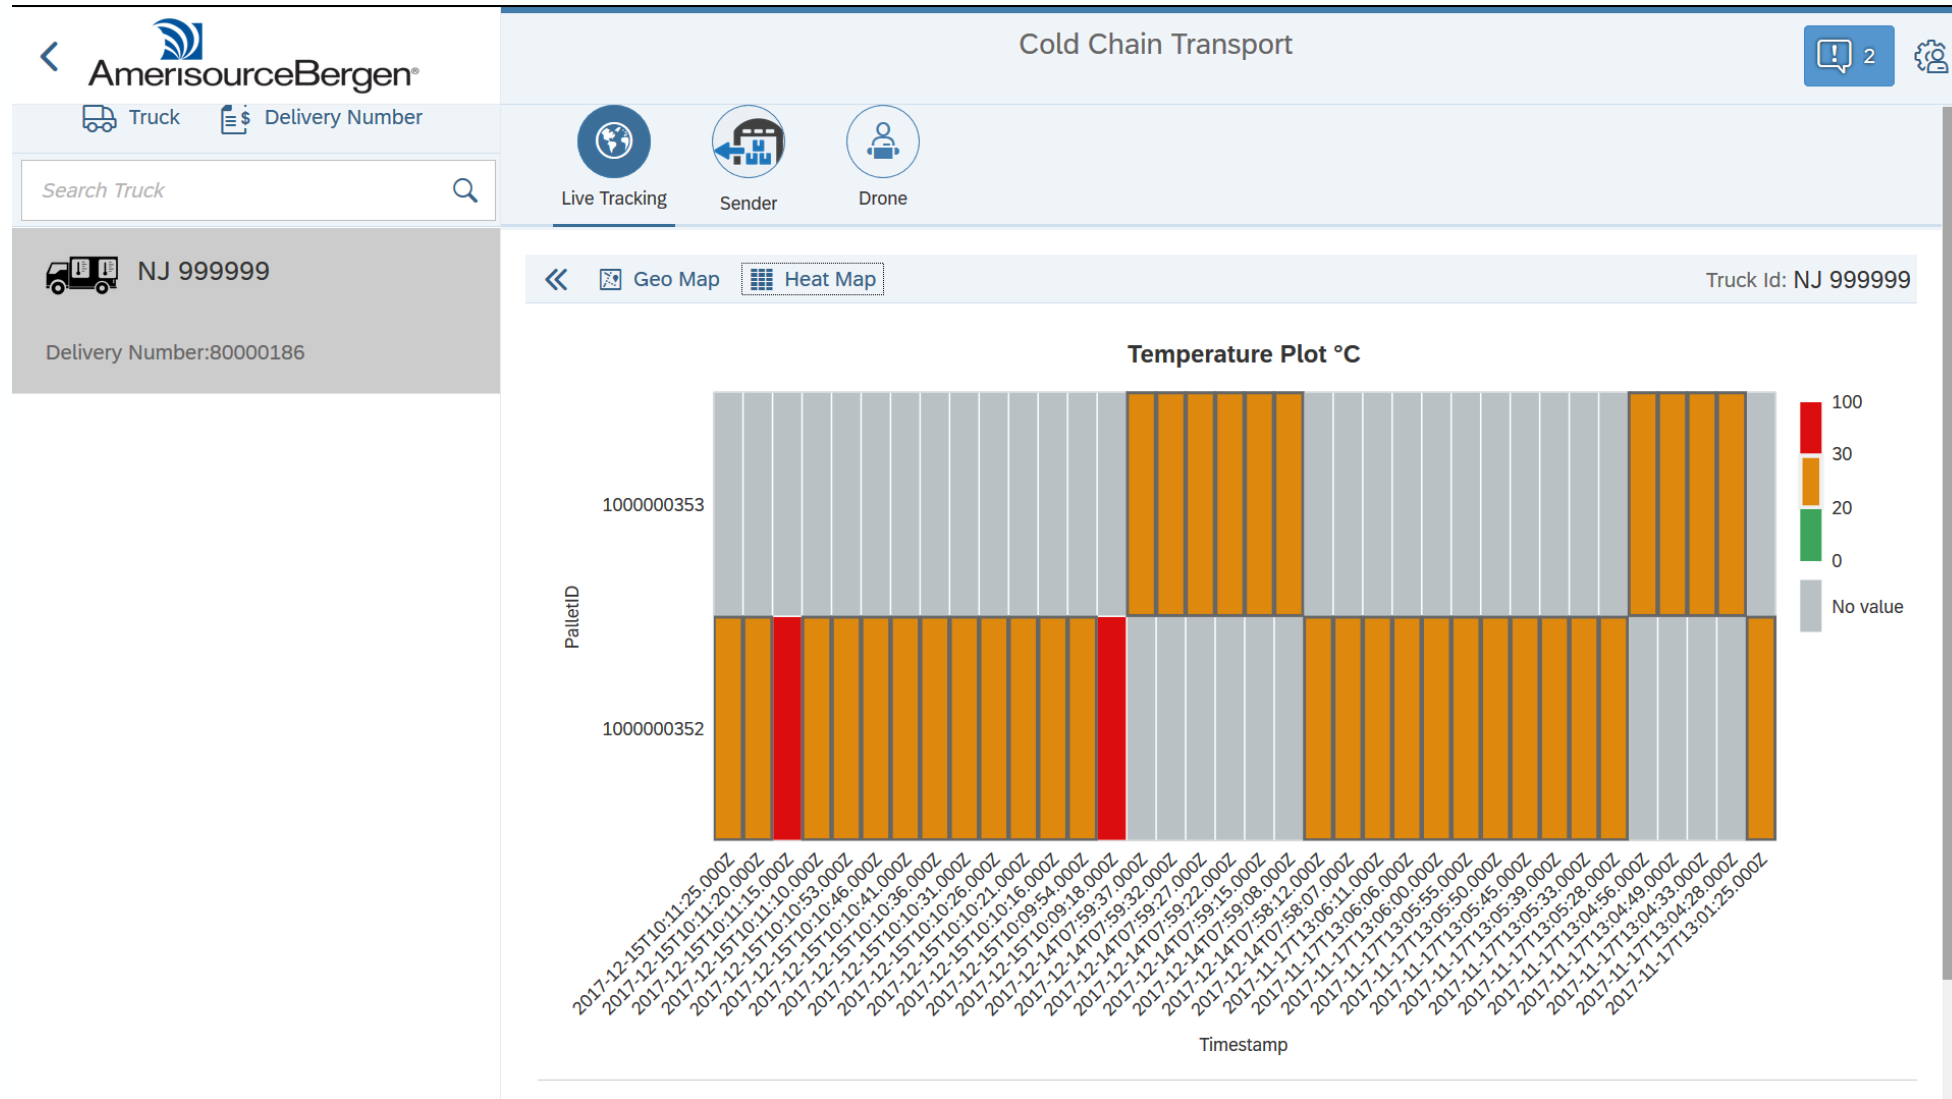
AmerisourceBergen®

Truck Delivery Number

Search Truck

NJ 999999

Delivery Number:80000186

Cold Chain Transport

2

Live Tracking Sender Drone

Geo Map Heat Map

Truck Id: NJ 999999

Temperature Plot °C

PalletID

1000000353

1000000352

100
30
20
0
No value

2017-12-15T10:11:25.000Z
2017-12-15T10:11:20.000Z
2017-12-15T10:11:15.000Z
2017-12-15T10:11:10.000Z
2017-12-15T10:10:53.000Z
2017-12-15T10:10:46.000Z
2017-12-15T10:10:41.000Z
2017-12-15T10:10:36.000Z
2017-12-15T10:10:31.000Z
2017-12-15T10:10:26.000Z
2017-12-15T10:10:21.000Z
2017-12-15T10:10:16.000Z
2017-12-15T10:09:54.000Z
2017-12-15T10:09:18.000Z
2017-12-14T07:59:37.000Z
2017-12-14T07:59:32.000Z
2017-12-14T07:59:27.000Z
2017-12-14T07:59:22.000Z
2017-12-14T07:59:15.000Z
2017-12-14T07:59:08.000Z
2017-12-14T07:58:12.000Z
2017-12-14T07:58:07.000Z
2017-11-17T13:06:11.000Z
2017-11-17T13:06:06.000Z
2017-11-17T13:06:00.000Z
2017-11-17T13:05:55.000Z
2017-11-17T13:05:50.000Z
2017-11-17T13:05:45.000Z
2017-11-17T13:05:39.000Z
2017-11-17T13:05:33.000Z
2017-11-17T13:05:28.000Z
2017-11-17T13:04:56.000Z
2017-11-17T13:04:49.000Z
2017-11-17T13:04:33.000Z
2017-11-17T13:04:28.000Z
2017-11-17T13:01:25.000Z

Timestamp